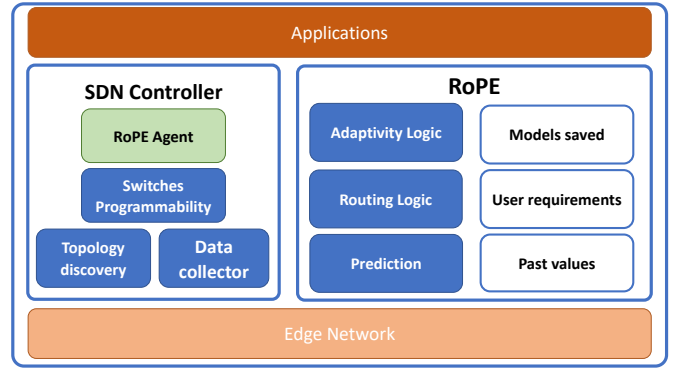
Applications

SDN Controller

RoPE Agent

Switches Programmability

Topology discovery

Data collector

RoPE

Adaptivity Logic

Models saved

Routing Logic

User requirements

Prediction

Past values

Edge Network